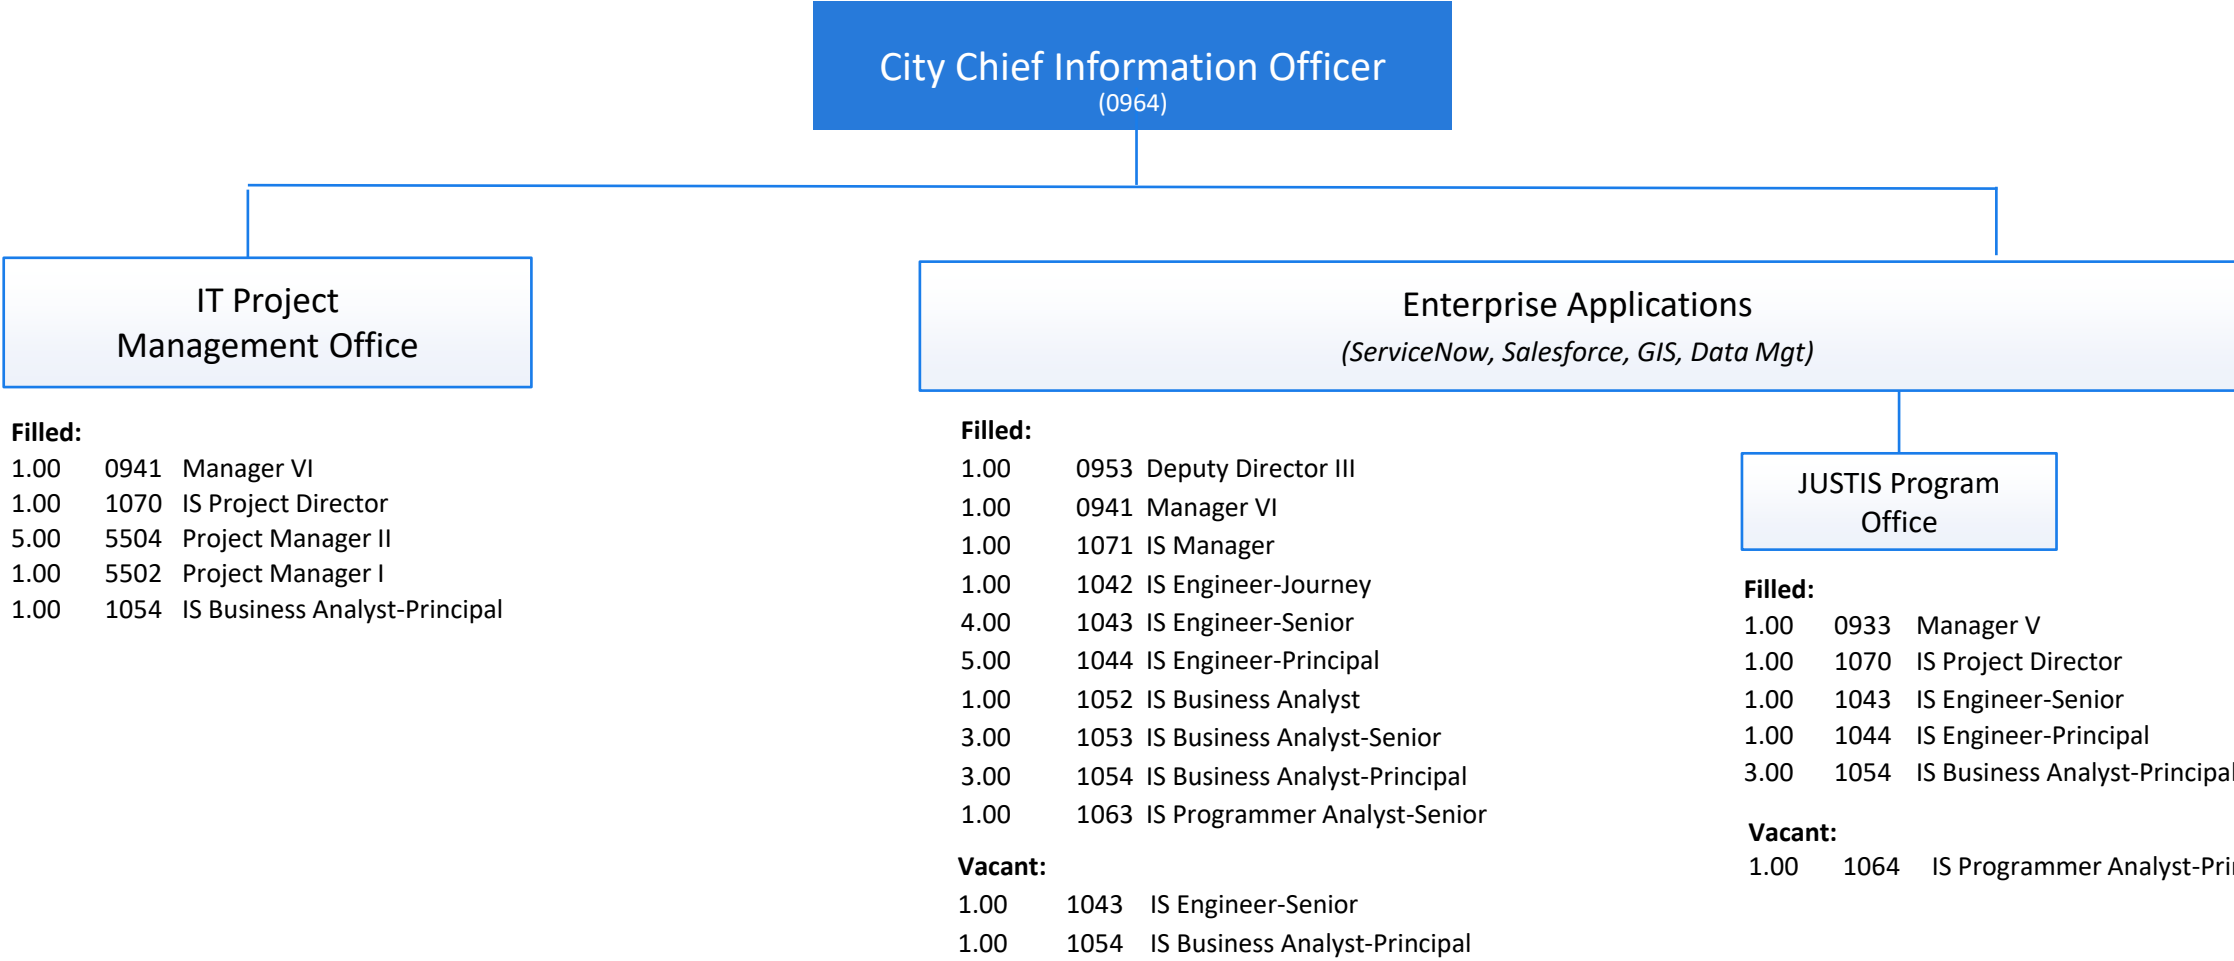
City Chief Information Officer
(0964)

IT Project Management Office

Filled:
1.00 0941 Manager VI
1.00 1070 IS Project Director
5.00 5504 Project Manager II
1.00 5502 Project Manager I
1.00 1054 IS Business Analyst-Principal

Enterprise Applications
(ServiceNow, Salesforce, GIS, Data Mgt)

Filled:
1.00 0953 Deputy Director III
1.00 0941 Manager VI
1.00 1071 IS Manager
1.00 1042 IS Engineer-Journey
4.00 1043 IS Engineer-Senior
5.00 1044 IS Engineer-Principal
1.00 1052 IS Business Analyst
3.00 1053 IS Business Analyst-Senior
3.00 1054 IS Business Analyst-Principal
1.00 1063 IS Programmer Analyst-Senior

Vacant:
1.00 1043 IS Engineer-Senior
1.00 1054 IS Business Analyst-Principal

JUSTIS Program Office

Filled:
1.00 0933 Manager V
1.00 1070 IS Project Director
1.00 1043 IS Engineer-Senior
1.00 1044 IS Engineer-Principal
3.00 1054 IS Business Analyst-Principal

Vacant:
1.00 1064 IS Programmer Analyst-Pri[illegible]